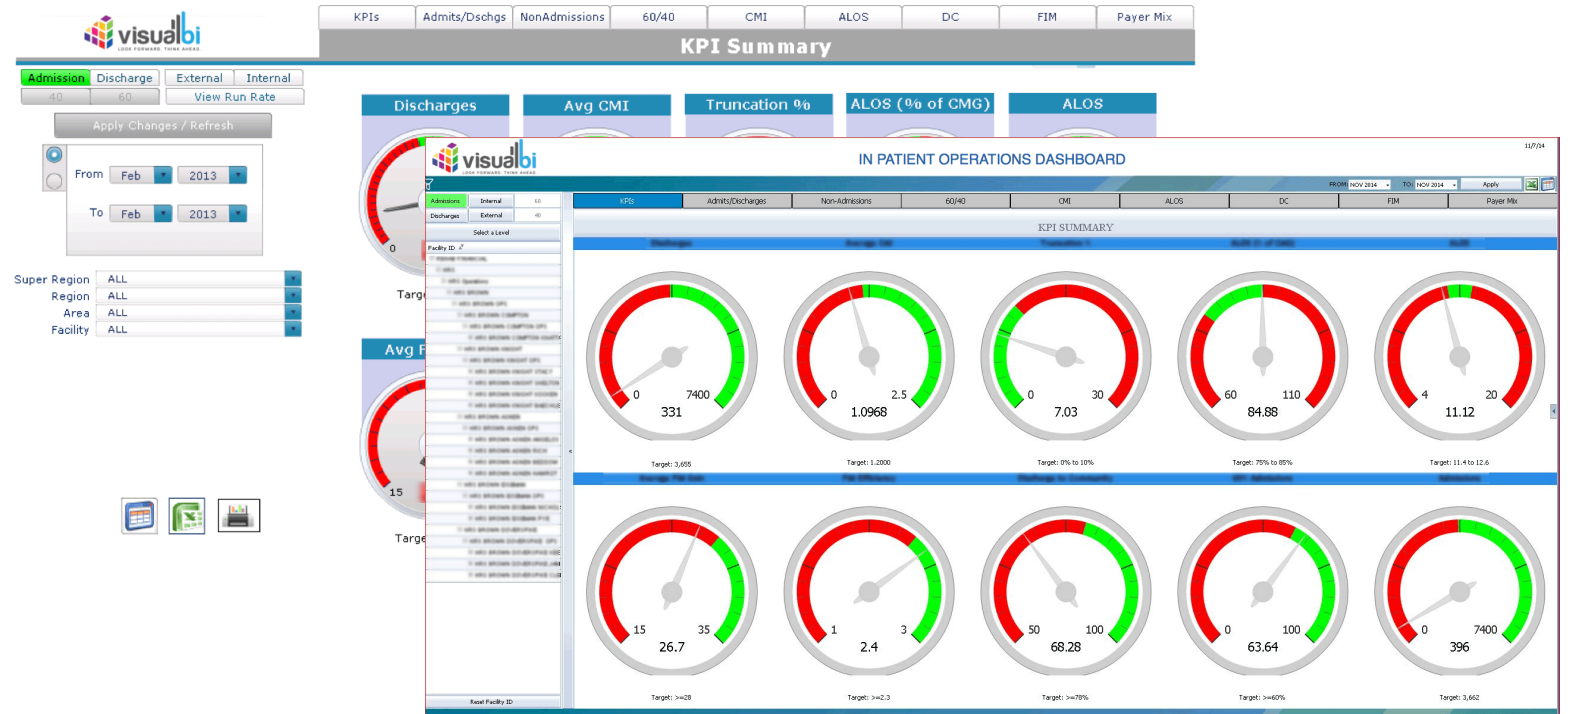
visualbi
LOOK FORWARD. THINK AHEAD

| KPIs | Admits/Dschgs | NonAdmissions | 60/40 | CMI | ALOS | DC | FIM | Payer Mix |
|---|---|---|---|---|---|---|---|---|

KPI Summary

Admission Discharge External Internal
40 60 View Run Rate
Apply Changes / Refresh

From Feb 2013
To Feb 2013

Super Region ALL
Region ALL
Area ALL
Facility ALL

Discharges
Avg CMI
Truncation %
ALOS (% of CMG)
ALOS

0
Targ
Avg F
15
Targe

visualbi
LOOK FORWARD. THINK AHEAD
IN PATIENT OPERATIONS DASHBOARD
11/7/14

FROM NOV 2014 TO NOV 2014 Apply

Admissions Internal 60
Discharges External 40
Select a Level
Facility ID
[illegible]

Reset Facility ID

| KPIs | Admits/Discharges | Non-Admissions | 60/40 | CMI | ALOS | DC | FIM | Payer Mix |
|---|---|---|---|---|---|---|---|---|

KPI SUMMARY
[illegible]

0 7400
331
Target: 3,655

0 2.5
1.0968
Target: 1.2000

0 30
7.03
Target: 0% to 10%

60 110
84.88
Target: 75% to 85%

4 20
11.12
Target: 11.4 to 12.6

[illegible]

15 35
26.7
Target: >=28

1 3
2.4
Target: >=2.3

50 100
68.28
Target: >=78%

0 100
63.64
Target: >=60%

0 7400
396
Target: 3,662